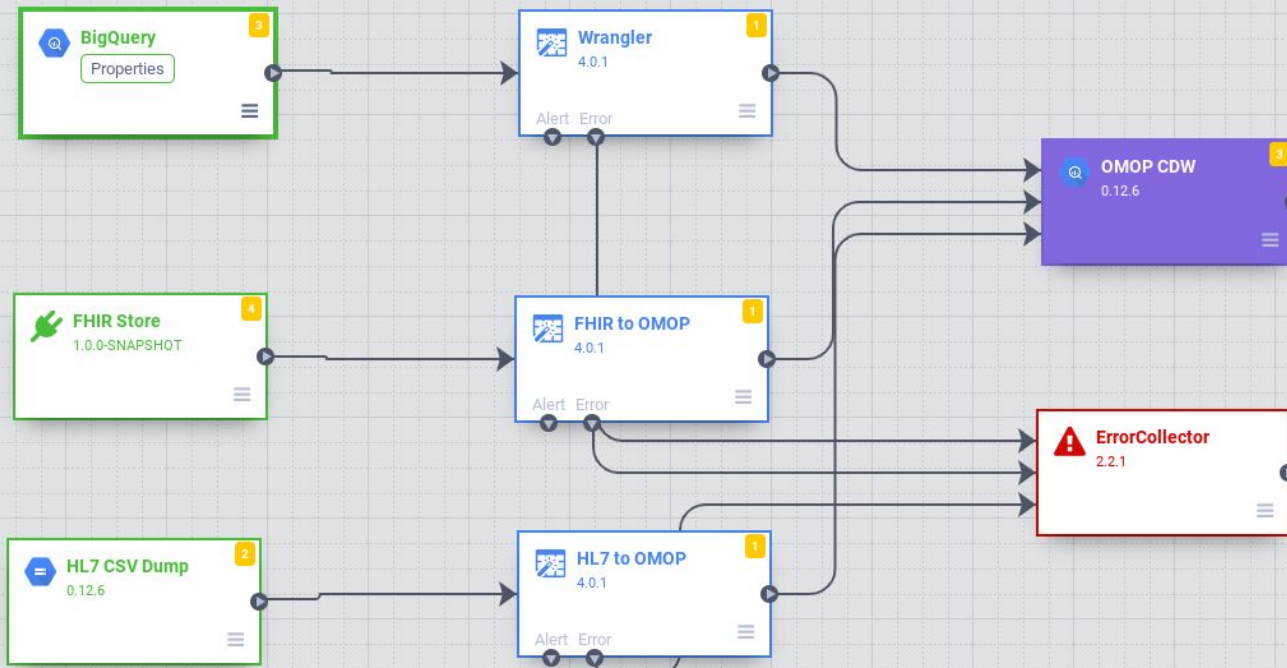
BigQuery
3
Properties

Wrangler
1
4.0.1
Alert Error

OMOP CDW
3
0.12.6

FHIR Store
4
1.0.0-SNAPSHOT

FHIR to OMOP
1
4.0.1
Alert Error

ErrorCollector
2.2.1

HL7 CSV Dump
2
0.12.6

HL7 to OMOP
1
4.0.1
Alert Error